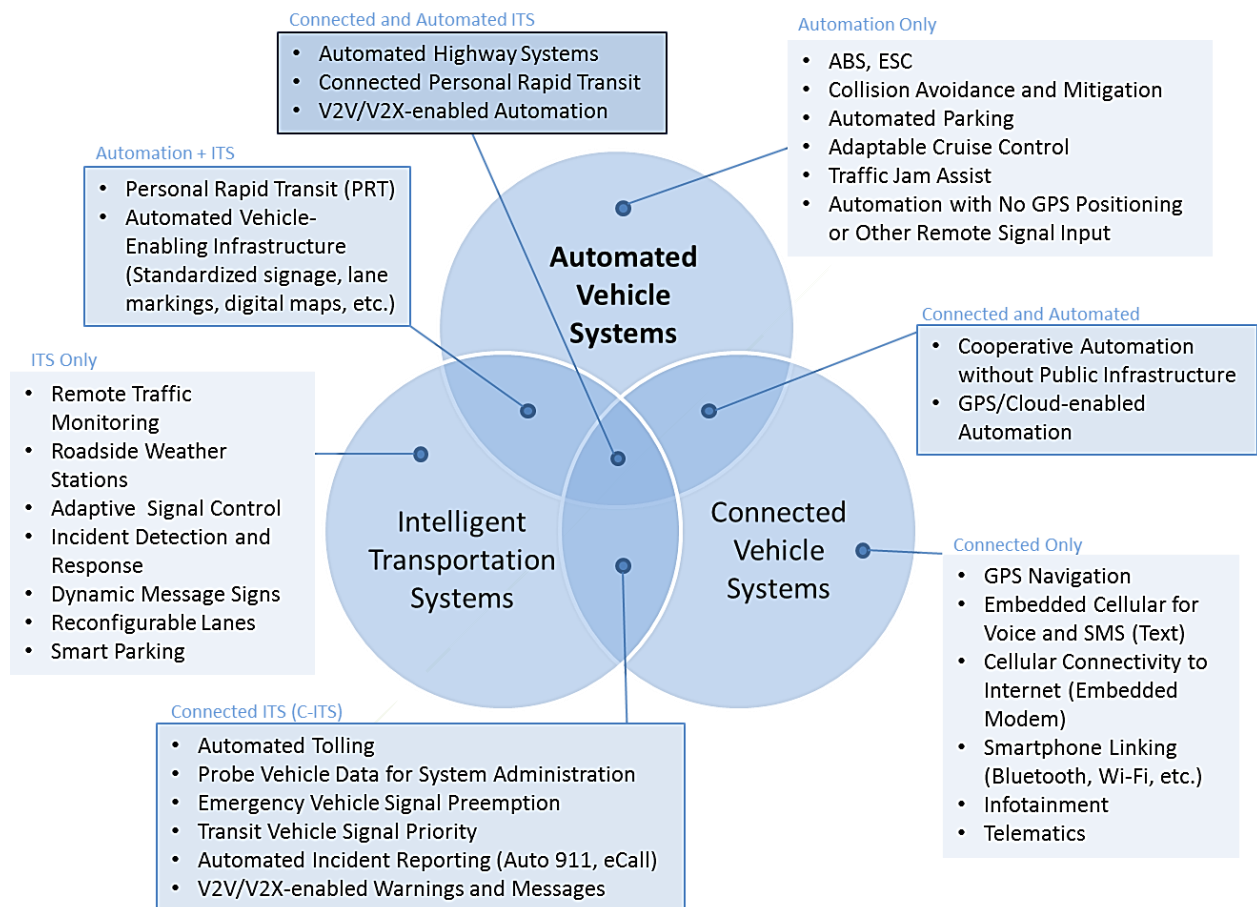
Connected and Automated ITS
- Automated Highway Systems
- Connected Personal Rapid Transit
- V2V/V2X-enabled Automation

Automation Only
- ABS, ESC
- Collision Avoidance and Mitigation
- Automated Parking
- Adaptable Cruise Control
- Traffic Jam Assist
- Automation with No GPS Positioning or Other Remote Signal Input

Automation + ITS
- Personal Rapid Transit (PRT)
- Automated Vehicle-Enabling Infrastructure (Standardized signage, lane markings, digital maps, etc.)

Automated Vehicle Systems

Connected and Automated
- Cooperative Automation without Public Infrastructure
- GPS/Cloud-enabled Automation

ITS Only
- Remote Traffic Monitoring
- Roadside Weather Stations
- Adaptive Signal Control
- Incident Detection and Response
- Dynamic Message Signs
- Reconfigurable Lanes
- Smart Parking

Intelligent Transportation Systems

Connected Vehicle Systems

Connected Only
- GPS Navigation
- Embedded Cellular for Voice and SMS (Text)
- Cellular Connectivity to Internet (Embedded Modem)
- Smartphone Linking (Bluetooth, Wi-Fi, etc.)
- Infotainment
- Telematics

Connected ITS (C-ITS)
- Automated Tolling
- Probe Vehicle Data for System Administration
- Emergency Vehicle Signal Preemption
- Transit Vehicle Signal Priority
- Automated Incident Reporting (Auto 911, eCall)
- V2V/V2X-enabled Warnings and Messages